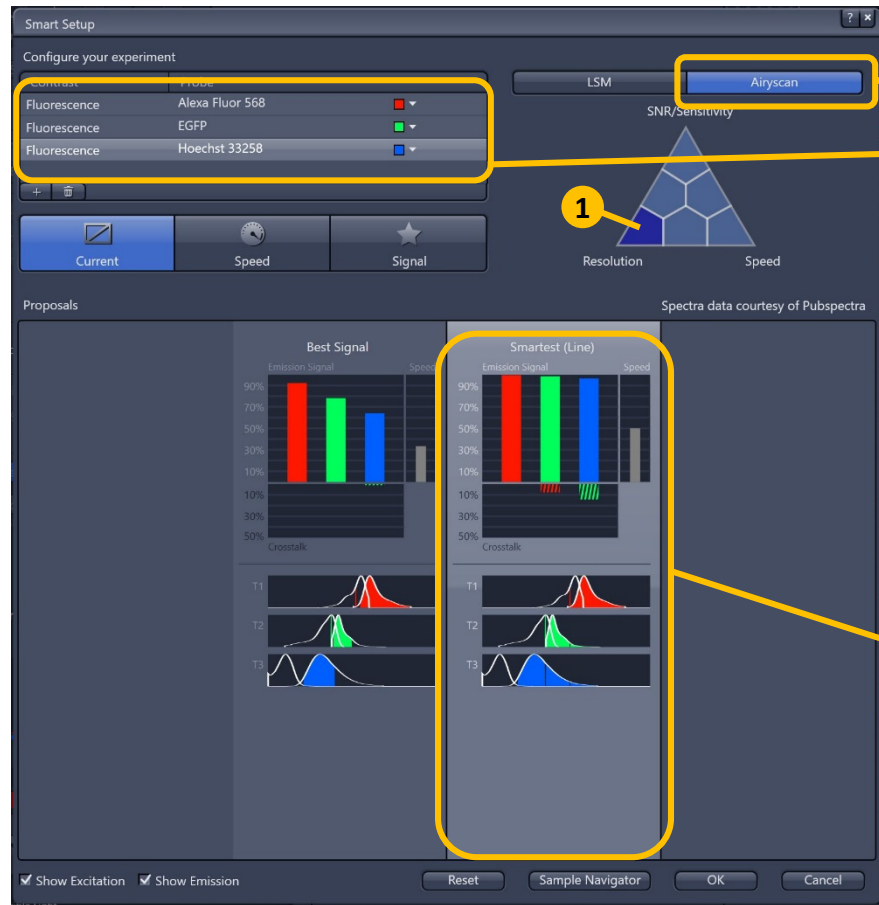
Smart Setup

Configure your experiment

| Contrast | Probe |
|---|---|
| Fluorescence | Alexa Fluor 568 |
| Fluorescence | EGFP |
| Fluorescence | Hoechst 33258 |

LSM

Airyscan

SNR/Sensitivity

1

Resolution

Speed

Current

Speed

Signal

Proposals

Spectra data courtesy of Pubspectra

Best Signal

Emission Signal

Speed

90%
70%
50%
30%
10%
10%
30%
50%

Crosstalk

T1
T2
T3

Smartest (Line)

Emission Signal

Speed

90%
70%
50%
30%
10%
10%
30%
50%

Crosstalk

T1
T2
T3

Show Excitation

Show Emission

Reset

Sample Navigator

OK

Cancel